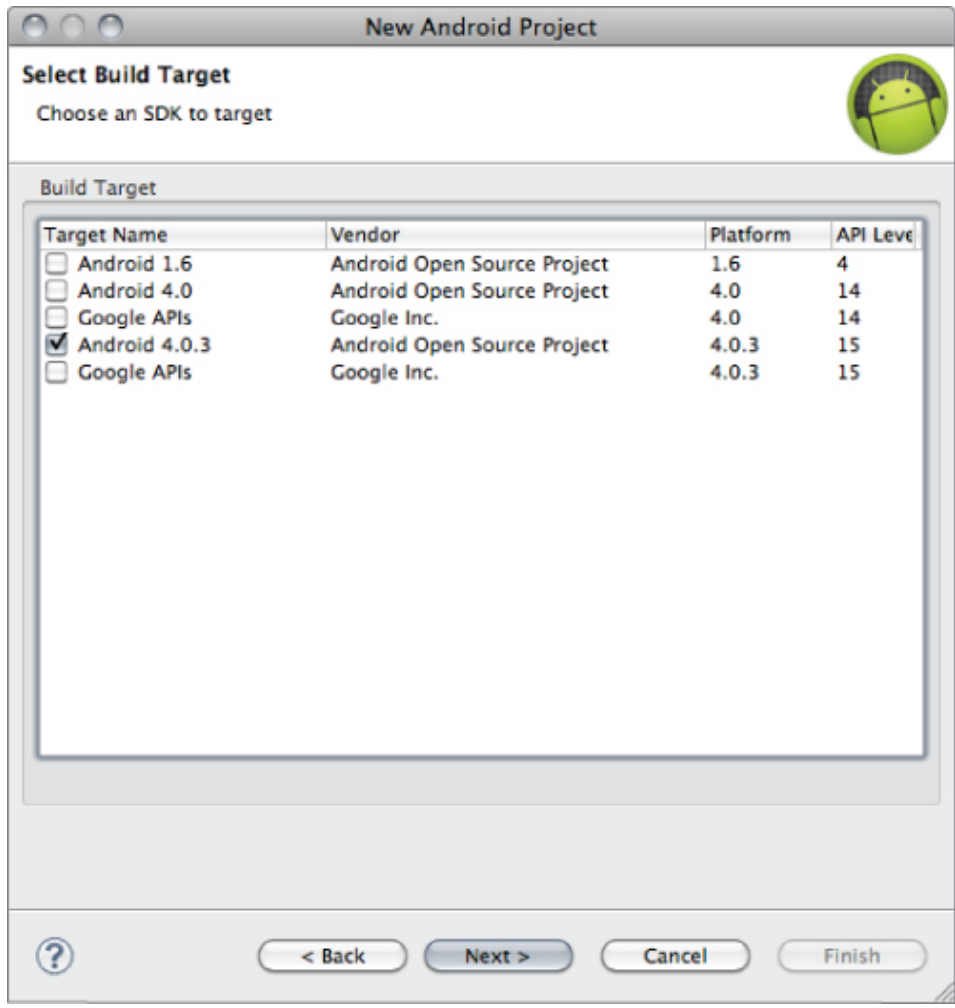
New Android Project

Select Build Target

Choose an SDK to target

Build Target

| Target Name | Vendor | Platform | API Leve |
|---|---|---|---|
| Android 1.6 | Android Open Source Project | 1.6 | 4 |
| Android 4.0 | Android Open Source Project | 4.0 | 14 |
| Google APIs | Google Inc. | 4.0 | 14 |
| ☑ Android 4.0.3 | Android Open Source Project | 4.0.3 | 15 |
| Google APIs | Google Inc. | 4.0.3 | 15 |

?

< Back

Next >

Cancel

Finish